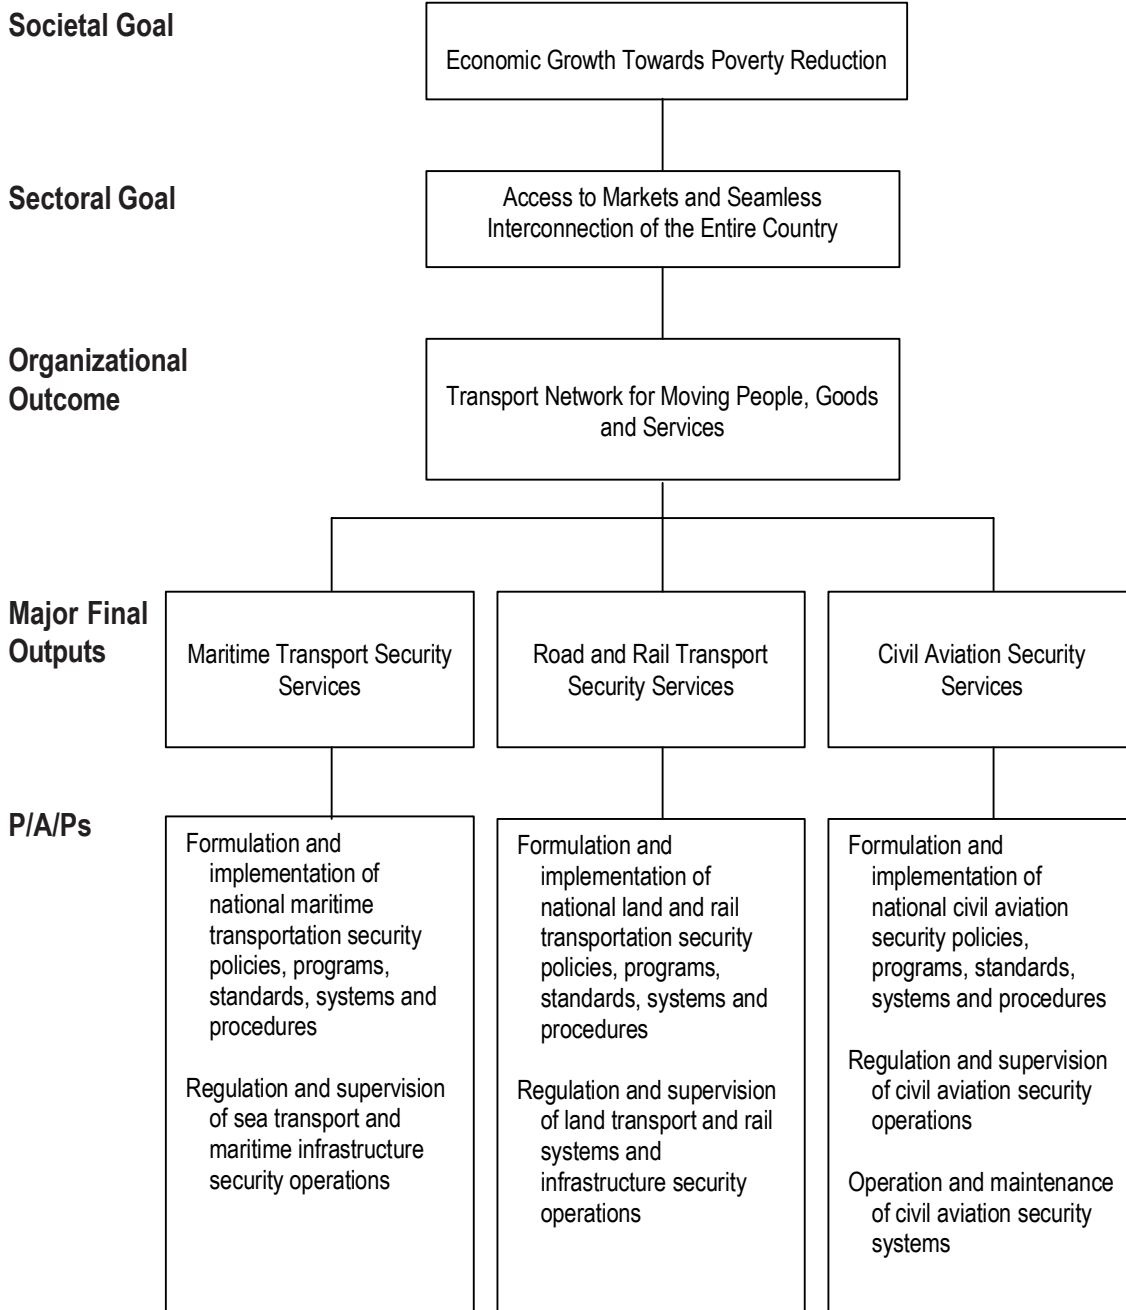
Societal Goal

Economic Growth Towards Poverty Reduction

Sectoral Goal

Access to Markets and Seamless Interconnection of the Entire Country

Organizational Outcome

Transport Network for Moving People, Goods and Services

Major Final Outputs

Maritime Transport Security Services

Road and Rail Transport Security Services

Civil Aviation Security Services

P/A/Ps

Formulation and implementation of national maritime transportation security policies, programs, standards, systems and procedures

Regulation and supervision of sea transport and maritime infrastructure security operations

Formulation and implementation of national land and rail transportation security policies, programs, standards, systems and procedures

Regulation and supervision of land transport and rail systems and infrastructure security operations

Formulation and implementation of national civil aviation security policies, programs, standards, systems and procedures

Regulation and supervision of civil aviation security operations

Operation and maintenance of civil aviation security systems